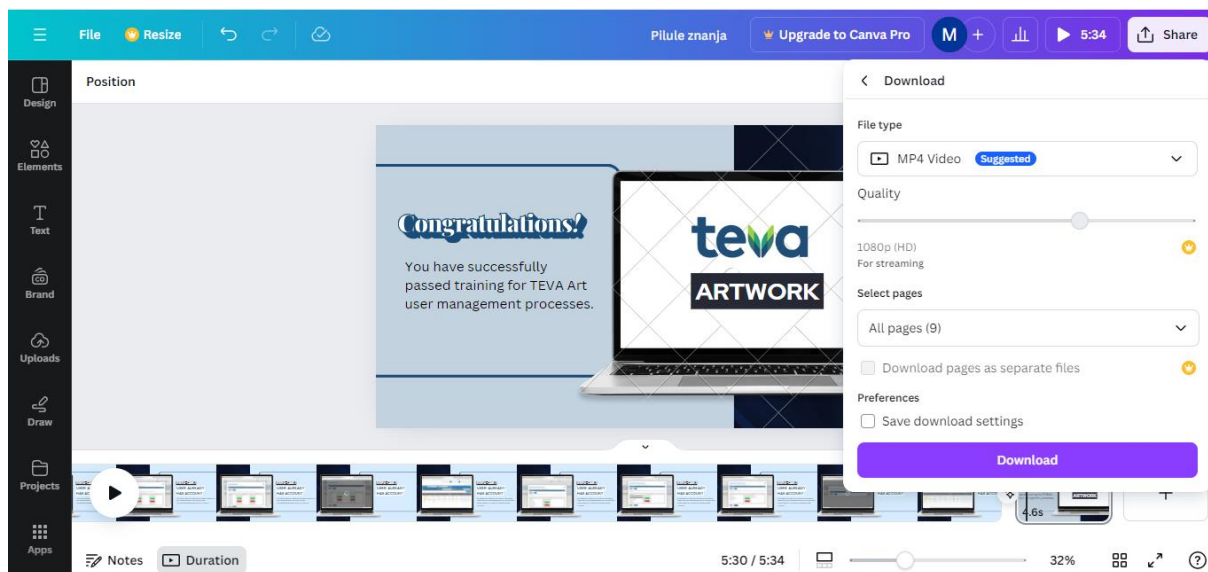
File Resize Pilule znanja Upgrade to Canva Pro M + 5:34 Share

Design
Elements
Text
Brand
Uploads
Draw
Projects
Apps

Position

Congratulations!
You have successfully passed training for TEVA Art user management processes.

teva
ARTWORK

Download
File type
MP4 Video Suggested
Quality
1080p (HD)
For streaming
Select pages
All pages (9)
Download pages as separate files
Preferences
Save download settings
Download

4.6s

Notes Duration 5:30 / 5:34 32% ?